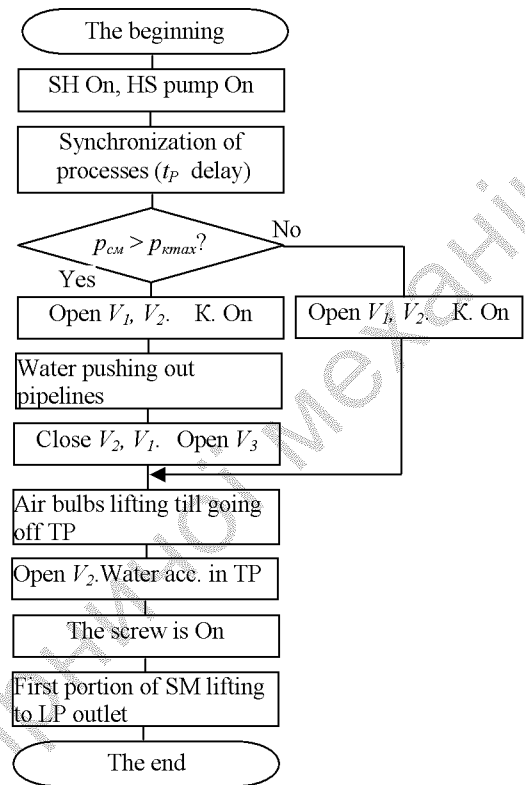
The beginning

SH On, HS pump On

Synchronization of processes ($t_P$ delay)

$p_{см} > p_{кmax}$?

No

Yes

Open $V_1$, $V_2$. K. On

Open $V_1$, $V_2$. K. On

Water pushing out pipelines

Close $V_2$, $V_1$. Open $V_3$

Air bulbs lifting till going off TP

Open $V_2$. Water acc. in TP

The screw is On

First portion of SM lifting to LP outlet

The end

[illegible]